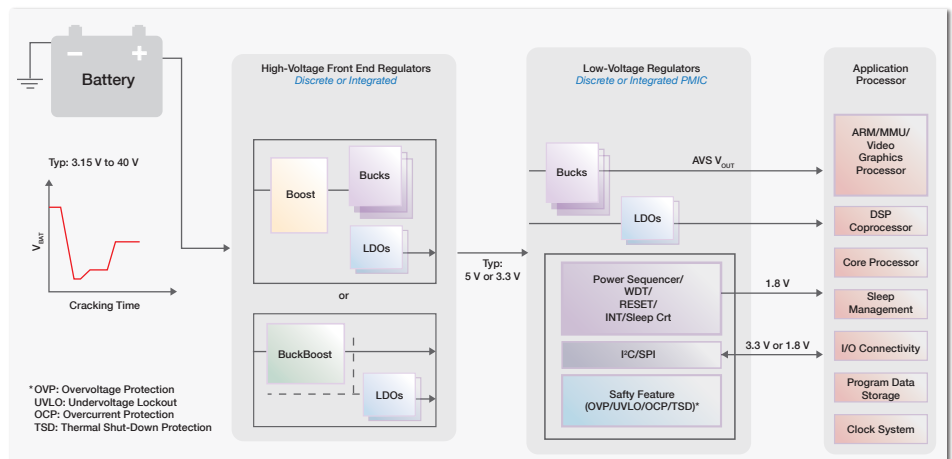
Battery

Typ: 3.15 V to 40 V

$V_{BAT}$

Cracking Time

*OVP: Overvoltage Protection
UVLO: Undervoltage Lockout
OCP: Overcurrent Protection
TSD: Thermal Shut-Down Protection

High-Voltage Front End Regulators
Discrete or Integrated

Boost

Bucks

LDOs

or

BuckBoost

LDOs

Typ:
5 V or 3.3 V

Low-Voltage Regulators
Discrete or Integrated PMIC

Bucks

AVS $V_{OUT}$

LDOs

Power Sequencer/
WDT/
RESET/
INT/Sleep Crt

1.8 V

I²C/SPI

3.3 V or 1.8 V

Safty Feature
(OVP/UVLO/OCP/TSD)*

Application
Processor

ARM/MMU/
Video
Graphics
Processor

DSP
Coprocessor

Core Processor

Sleep
Management

I/O Connectivity

Program Data
Storage

Clock System